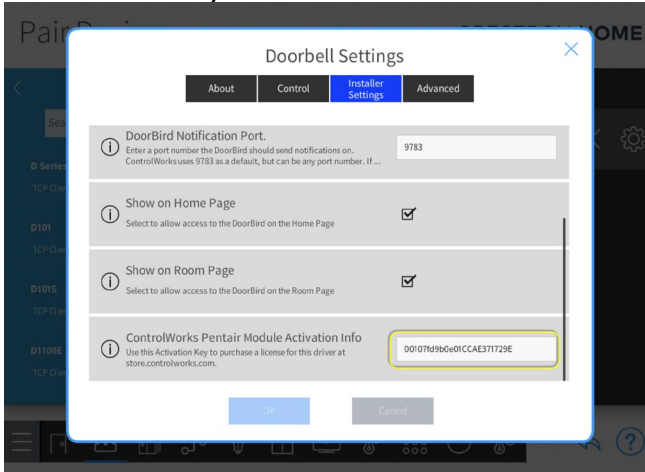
Pair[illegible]

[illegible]OME

Doorbell Settings

About

Control

Installer Settings

Advanced

Sea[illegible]

D Series
TCP Cli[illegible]

D101
TCP Cli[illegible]

D101S
TCP Cli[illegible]

D1100E
TCP Cli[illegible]

DoorBird Notification Port.
Enter a port number the DoorBird should send notifications on. ControlWorks uses 9783 as a default, but can be any port number. If ...

9783

Show on Home Page
Select to allow access to the DoorBird on the Home Page

Show on Room Page
Select to allow access to the DoorBird on the Room Page

ControlWorks Pentair Module Activation Info
Use this Activation Key to purchase a license for this driver at store.controlworks.com.

00107fd9b0e01CCAE371729E

OK

Cancel